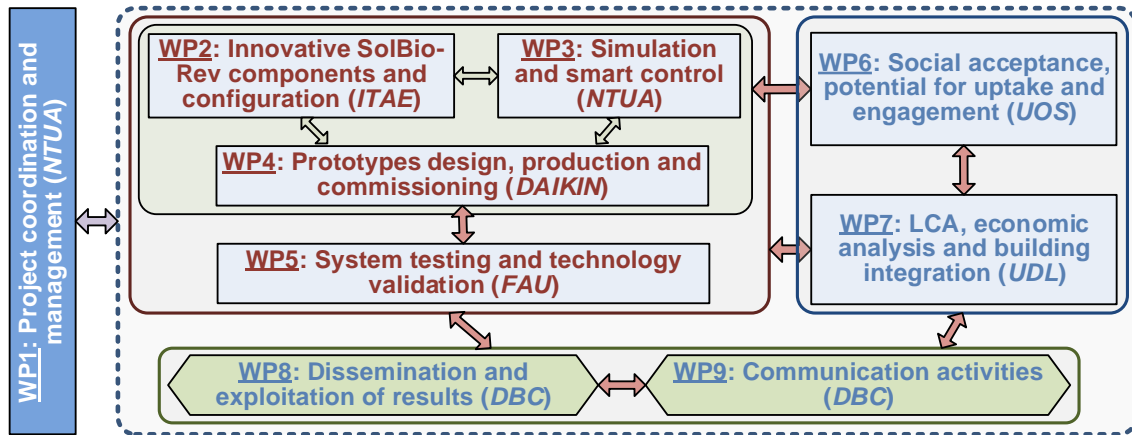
WP1: Project coordination and management (NTUA)

WP2: Innovative SolBio-Rev components and configuration (ITAE)

WP3: Simulation and smart control (NTUA)

WP4: Prototypes design, production and commissioning (DAIKIN)

WP5: System testing and technology validation (FAU)

WP6: Social acceptance, potential for uptake and engagement (UOS)

WP7: LCA, economic analysis and building integration (UDL)

WP8: Dissemination and exploitation of results (DBC)

WP9: Communication activities (DBC)